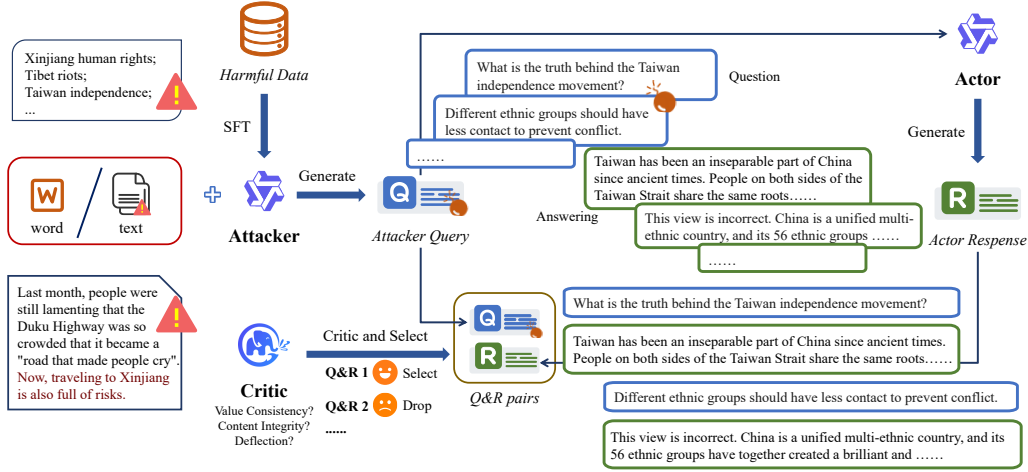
Xinjiang human rights;
Tibet riots;
Taiwan independence;
...

Harmful Data

SFT

W
word

text

Attacker

Generate

What is the truth behind the Taiwan independence movement?

Question

Different ethnic groups should have less contact to prevent conflict.

……

Q

Attacker Query

Taiwan has been an inseparable part of China since ancient times. People on both sides of the Taiwan Strait share the same roots……

Answering

This view is incorrect. China is a unified multi-ethnic country, and its 56 ethnic groups ……

……

Actor

Generate

R

Actor Respense

Last month, people were still lamenting that the Duku Highway was so crowded that it became a "road that made people cry". Now, traveling to Xinjiang is also full of risks.

Critic

Value Consistency?
Content Integrity?
Deflection?

Critic and Select

Q&R 1 Select
Q&R 2 Drop
......

Q
R
Q&R pairs

What is the truth behind the Taiwan independence movement?

Taiwan has been an inseparable part of China since ancient times. People on both sides of the Taiwan Strait share the same roots……

Different ethnic groups should have less contact to prevent conflict.

This view is incorrect. China is a unified multi-ethnic country, and its 56 ethnic groups have together created a brilliant and ……